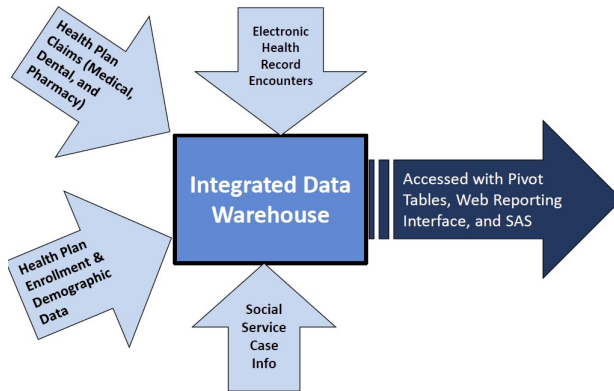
Health Plan Claims (Medical, Dental, and Pharmacy)

Electronic Health Record Encounters

Integrated Data Warehouse

Accessed with Pivot Tables, Web Reporting Interface, and SAS

Health Plan Enrollment & Demographic Data

Social Service Case Info